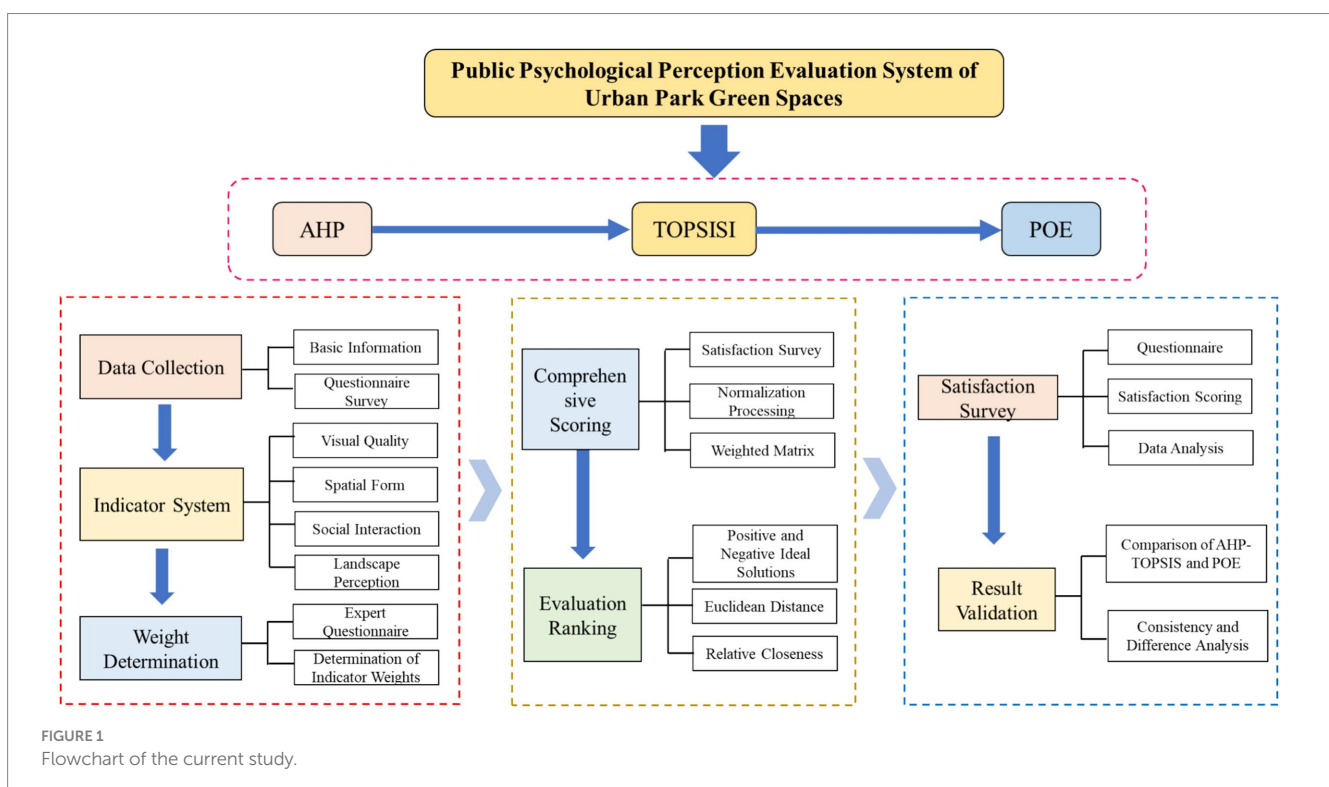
Public Psychological Perception Evaluation System of Urban Park Green Spaces

AHP

TOPSISI

POE

Data Collection

Basic Information

Questionnaire Survey

Indicator System

Visual Quality

Spatial Form

Social Interaction

Landscape Perception

Weight Determination

Expert Questionnaire

Determination of Indicator Weights

Comprehensive Scoring

Satisfaction Survey

Normalization Processing

Weighted Matrix

Evaluation Ranking

Positive and Negative Ideal Solutions

Euclidean Distance

Relative Closeness

Satisfaction Survey

Questionnaire

Satisfaction Scoring

Data Analysis

Result Validation

Comparison of AHP-TOPSIS and POE

Consistency and Difference Analysis

FIGURE 1
Flowchart of the current study.